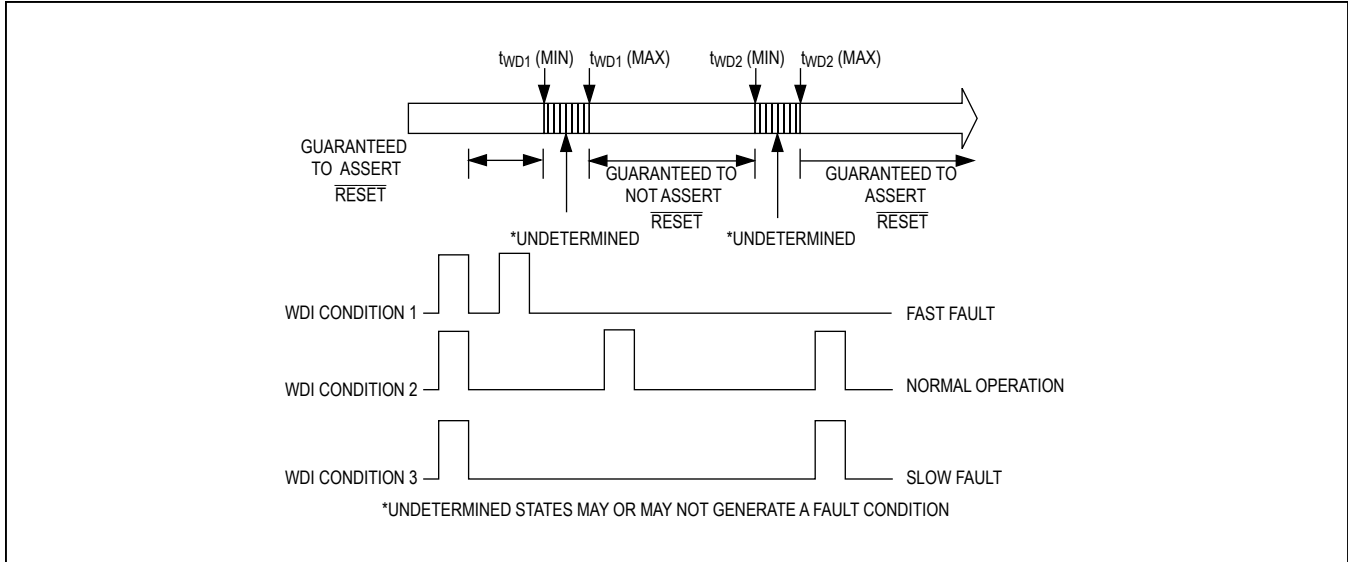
$t_{WD1}$ (MIN) $t_{WD1}$ (MAX) $t_{WD2}$ (MIN) $t_{WD2}$ (MAX)

GUARANTEED TO ASSERT $\overline{RESET}$

GUARANTEED TO NOT ASSERT $\overline{RESET}$

GUARANTEED TO ASSERT $\overline{RESET}$

*UNDETERMINED

*UNDETERMINED

WDI CONDITION 1

FAST FAULT

WDI CONDITION 2

NORMAL OPERATION

WDI CONDITION 3

SLOW FAULT

*UNDETERMINED STATES MAY OR MAY NOT GENERATE A FAULT CONDITION